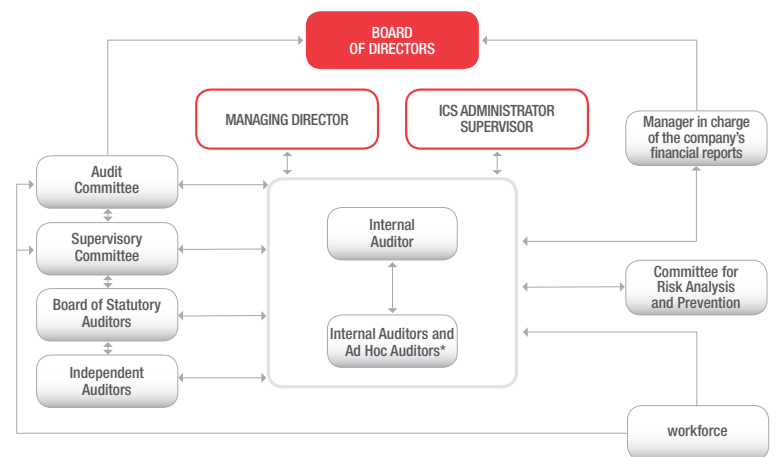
BOARD OF DIRECTORS

MANAGING DIRECTOR

ICS ADMINISTRATOR SUPERVISOR

Manager in charge of the company's financial reports

Audit Committee

Supervisory Committee

Board of Statutory Auditors

Independent Auditors

Internal Auditor

Internal Auditors and Ad Hoc Auditors*

Committee for Risk Analysis and Prevention

workforce